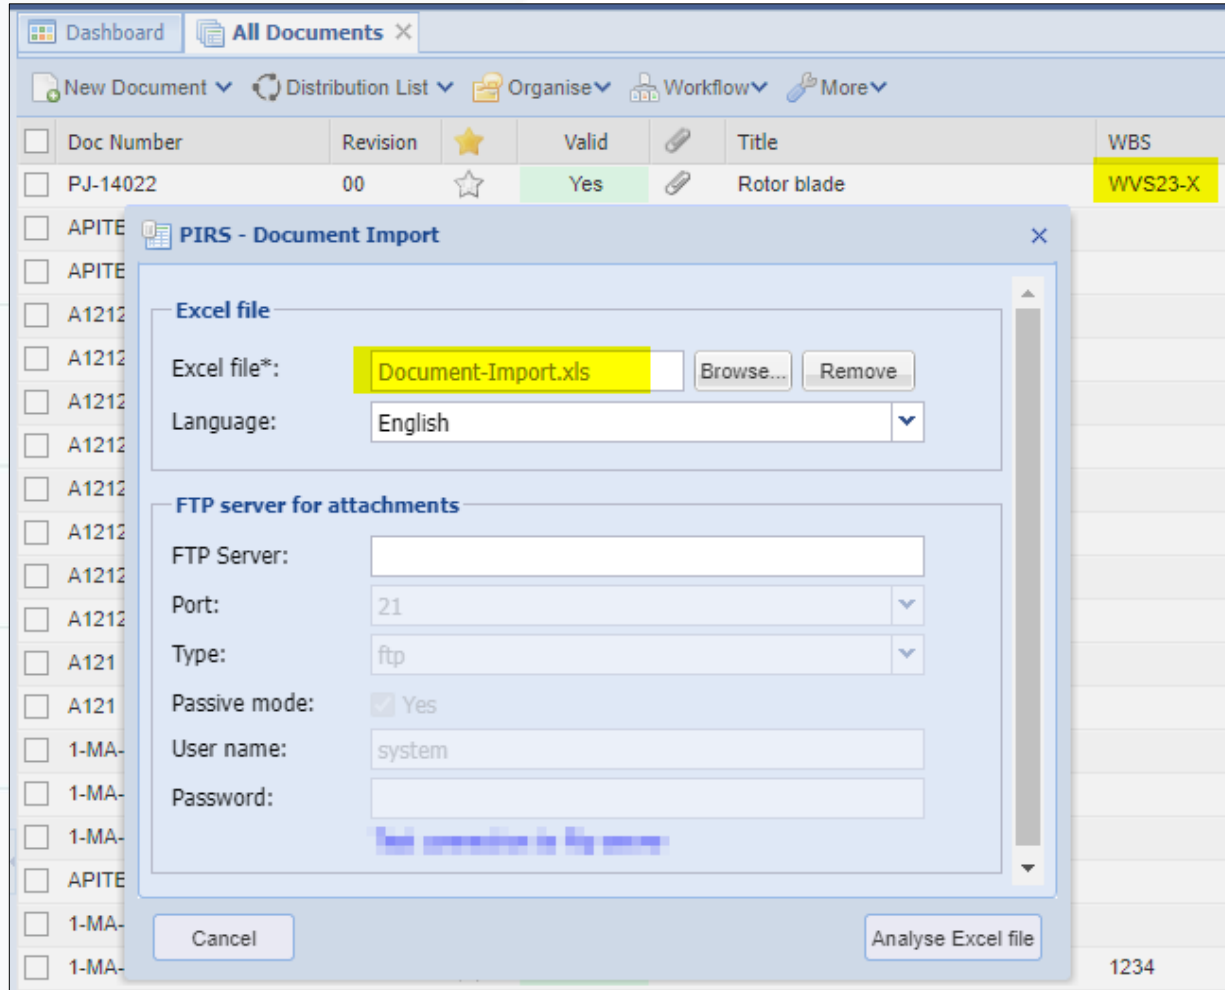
Dashboard | All Documents ×

New Document | Distribution List | Organise | Workflow | More

| Doc Number | Revision | | Valid | | Title | WBS |
|---|---|---|---|---|---|---|
| PJ-14022 | 00 | | Yes | | Rotor blade | WVS23-X |
| APITE | | | | | | |
| APITE | | | | | | |
| A1212 | | | | | | |
| A1212 | | | | | | |
| A1212 | | | | | | |
| A1212 | | | | | | |
| A1212 | | | | | | |
| A1212 | | | | | | |
| A1212 | | | | | | |
| A1212 | | | | | | |
| A121 | | | | | | |
| A121 | | | | | | |
| 1-MA- | | | | | | |
| 1-MA- | | | | | | |
| 1-MA- | | | | | | |
| APITE | | | | | | |
| 1-MA- | | | | | | |
| 1-MA- | | | | | | 1234 |

PIRS - Document Import ×

Excel file

Excel file*: Document-Import.xls Browse... Remove

Language: English

FTP server for attachments

FTP Server:

Port: 21

Type: ftp

Passive mode: Yes

User name: system

Password:

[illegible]

Cancel

Analyse Excel file